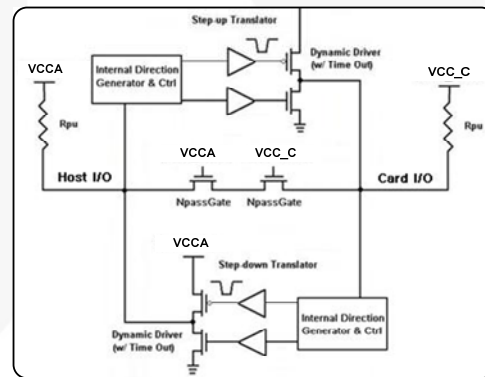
Step-up Translator

VCCA

Internal Direction Generator & Ctrl

Dynamic Driver (w/ Time Out)

VCC_C

Rpu

Rpu

VCCA

VCC_C

Host I/O

Card I/O

NpassGate

NpassGate

VCCA

Step-down Translator

Dynamic Driver (w/ Time Out)

Internal Direction Generator & Ctrl